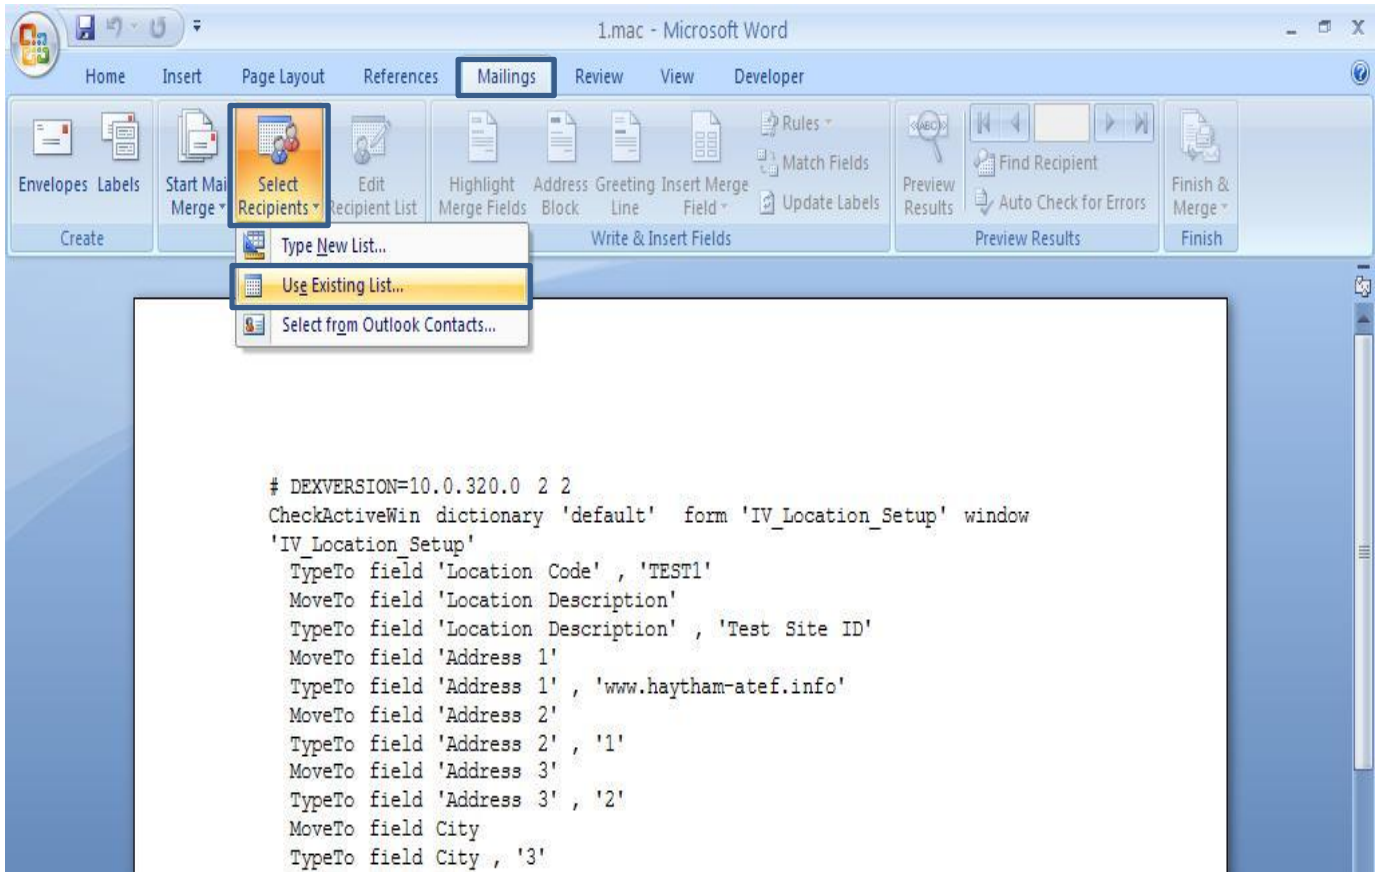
1.mac - Microsoft Word

Home Insert Page Layout References Mailings Review View Developer

Envelopes Labels
Create

Start Mail Merge

Select Recipients

Edit Recipient List

Highlight Merge Fields

Address Block

Greeting Line

Insert Merge Field

Rules

Match Fields

Update Labels

Write & Insert Fields

Preview Results

Find Recipient

Auto Check for Errors

Preview Results

Finish & Merge

Finish

Type New List...

Use Existing List...

Select from Outlook Contacts...

# DEXVERSION=10.0.320.0 2 2
CheckActiveWin dictionary 'default' form 'IV_Location_Setup' window 'IV_Location_Setup'
TypeTo field 'Location Code' , 'TEST1'
MoveTo field 'Location Description'
TypeTo field 'Location Description' , 'Test Site ID'
MoveTo field 'Address 1'
TypeTo field 'Address 1' , 'www.haytham-atef.info'
MoveTo field 'Address 2'
TypeTo field 'Address 2' , '1'
MoveTo field 'Address 3'
TypeTo field 'Address 3' , '2'
MoveTo field City
TypeTo field City , '3'